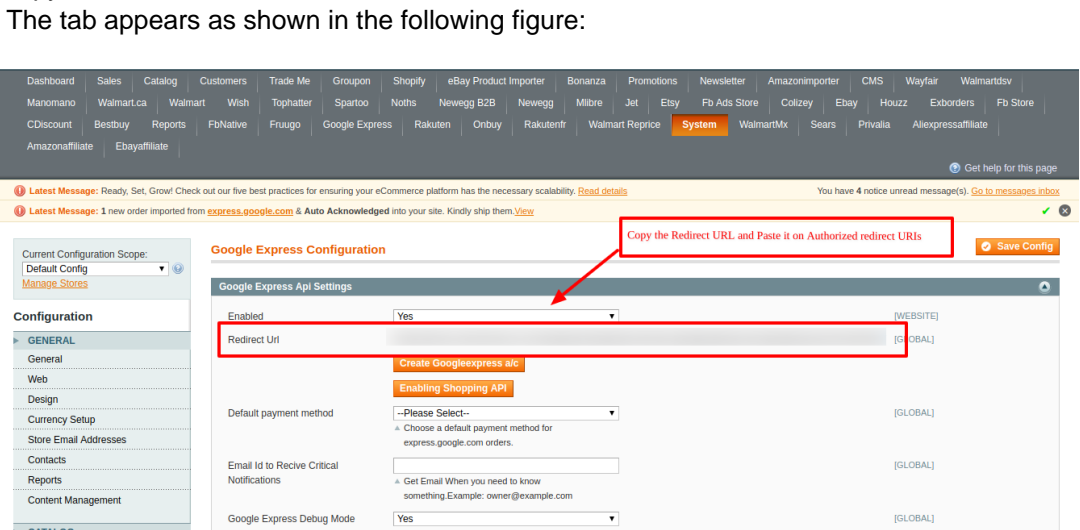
The tab appears as shown in the following figure:

Dashboard | Sales | Catalog | Customers | Trade Me | Groupon | Shopify | eBay Product Importer | Bonanza | Promotions | Newsletter | Amazonimporter | CMS | Wayfair | Walmartdsv | Manomano | Walmart.ca | Walmart | Wish | Tophatter | Spartoo | Noths | Newegg B2B | Newegg | Mlibre | Jet | Etsy | Fb Ads Store | Colizey | Ebay | Houzz | Exborders | Fb Store | CDiscount | Bestbuy | Reports | FbNative | Fruugo | Google Express | Rakuten | Onbuy | Rakutenfr | Walmart Reprice | System | WalmartMx | Sears | Privalia | Aliexpressaffiliate | Amazonaffiliate | Ebayaffiliate

Get help for this page

Latest Message: Ready, Set, Grow! Check out our five best practices for ensuring your eCommerce platform has the necessary scalability. Read details

You have 4 notice unread message(s). Go to messages inbox

Latest Message: 1 new order imported from express.google.com & Auto Acknowledged into your site. Kindly ship them.View

Copy the Redirect URL and Paste it on Authorized redirect URIs

Current Configuration Scope:
Default Config
Manage Stores

Google Express Configuration

Save Config

Google Express Api Settings

Configuration

GENERAL
General
Web
Design
Currency Setup
Store Email Addresses
Contacts
Reports
Content Management

Enabled | Yes | [WEBSITE]
Redirect Url | [GLOBAL]
Create Googleexpress a/c
Enabling Shopping API
Default payment method | --Please Select-- | [GLOBAL]
Choose a default payment method for express.google.com orders.
Email Id to Recive Critical Notifications | [GLOBAL]
Get Email When you need to know something.Example: owner@example.com
Google Express Debug Mode | Yes | [GLOBAL]